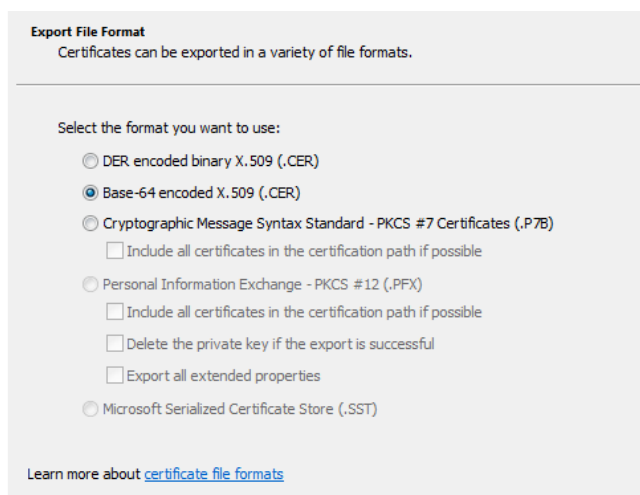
Export File Format
Certificates can be exported in a variety of file formats.

Select the format you want to use:

DER encoded binary X.509 (.CER)

Base-64 encoded X.509 (.CER)

Cryptographic Message Syntax Standard - PKCS #7 Certificates (.P7B)

Include all certificates in the certification path if possible

Personal Information Exchange - PKCS #12 (.PFX)

Include all certificates in the certification path if possible

Delete the private key if the export is successful

Export all extended properties

Microsoft Serialized Certificate Store (.SST)

Learn more about certificate file formats